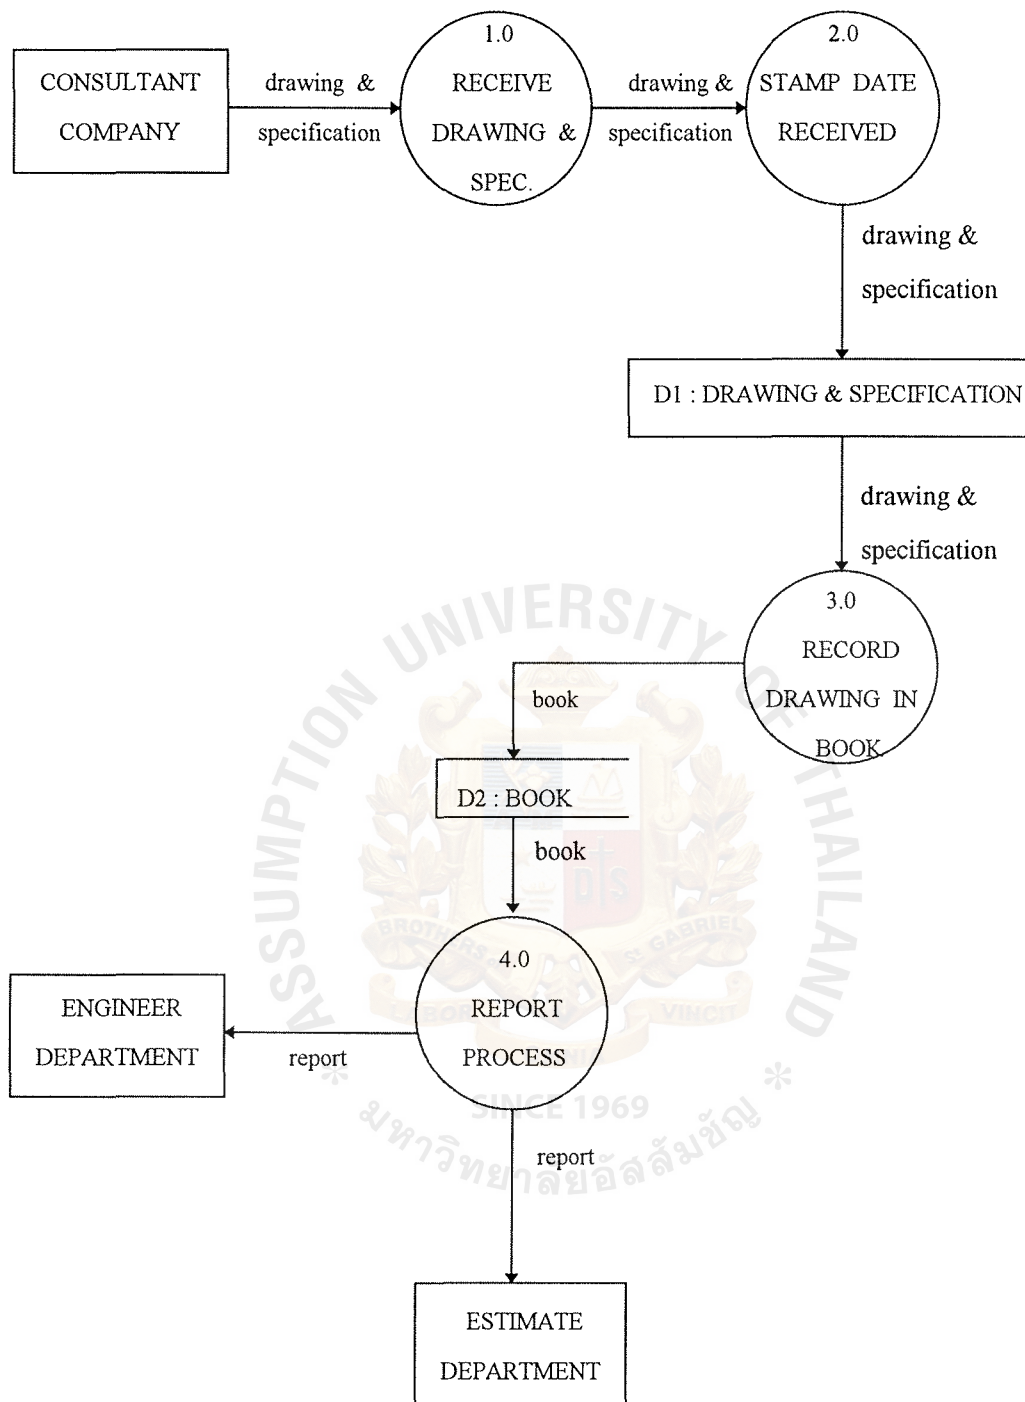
CONSULTANT COMPANY

drawing & specification

1.0
RECEIVE DRAWING & SPEC.

drawing & specification

2.0
STAMP DATE RECEIVED

drawing & specification

D1 : DRAWING & SPECIFICATION

drawing & specification

3.0
RECORD DRAWING IN BOOK

book

D2 : BOOK

book

ENGINEER DEPARTMENT

report

4.0
REPORT PROCESS

report

ESTIMATE DEPARTMENT

UNIVERSITY OF THAILAND
ASSUMPTION
BROTHERS OF ST. GABRIEL
LABOR OMNIA VINCIT
SINCE 1969
มหาวิทยาลัยอัสสัมชัญ